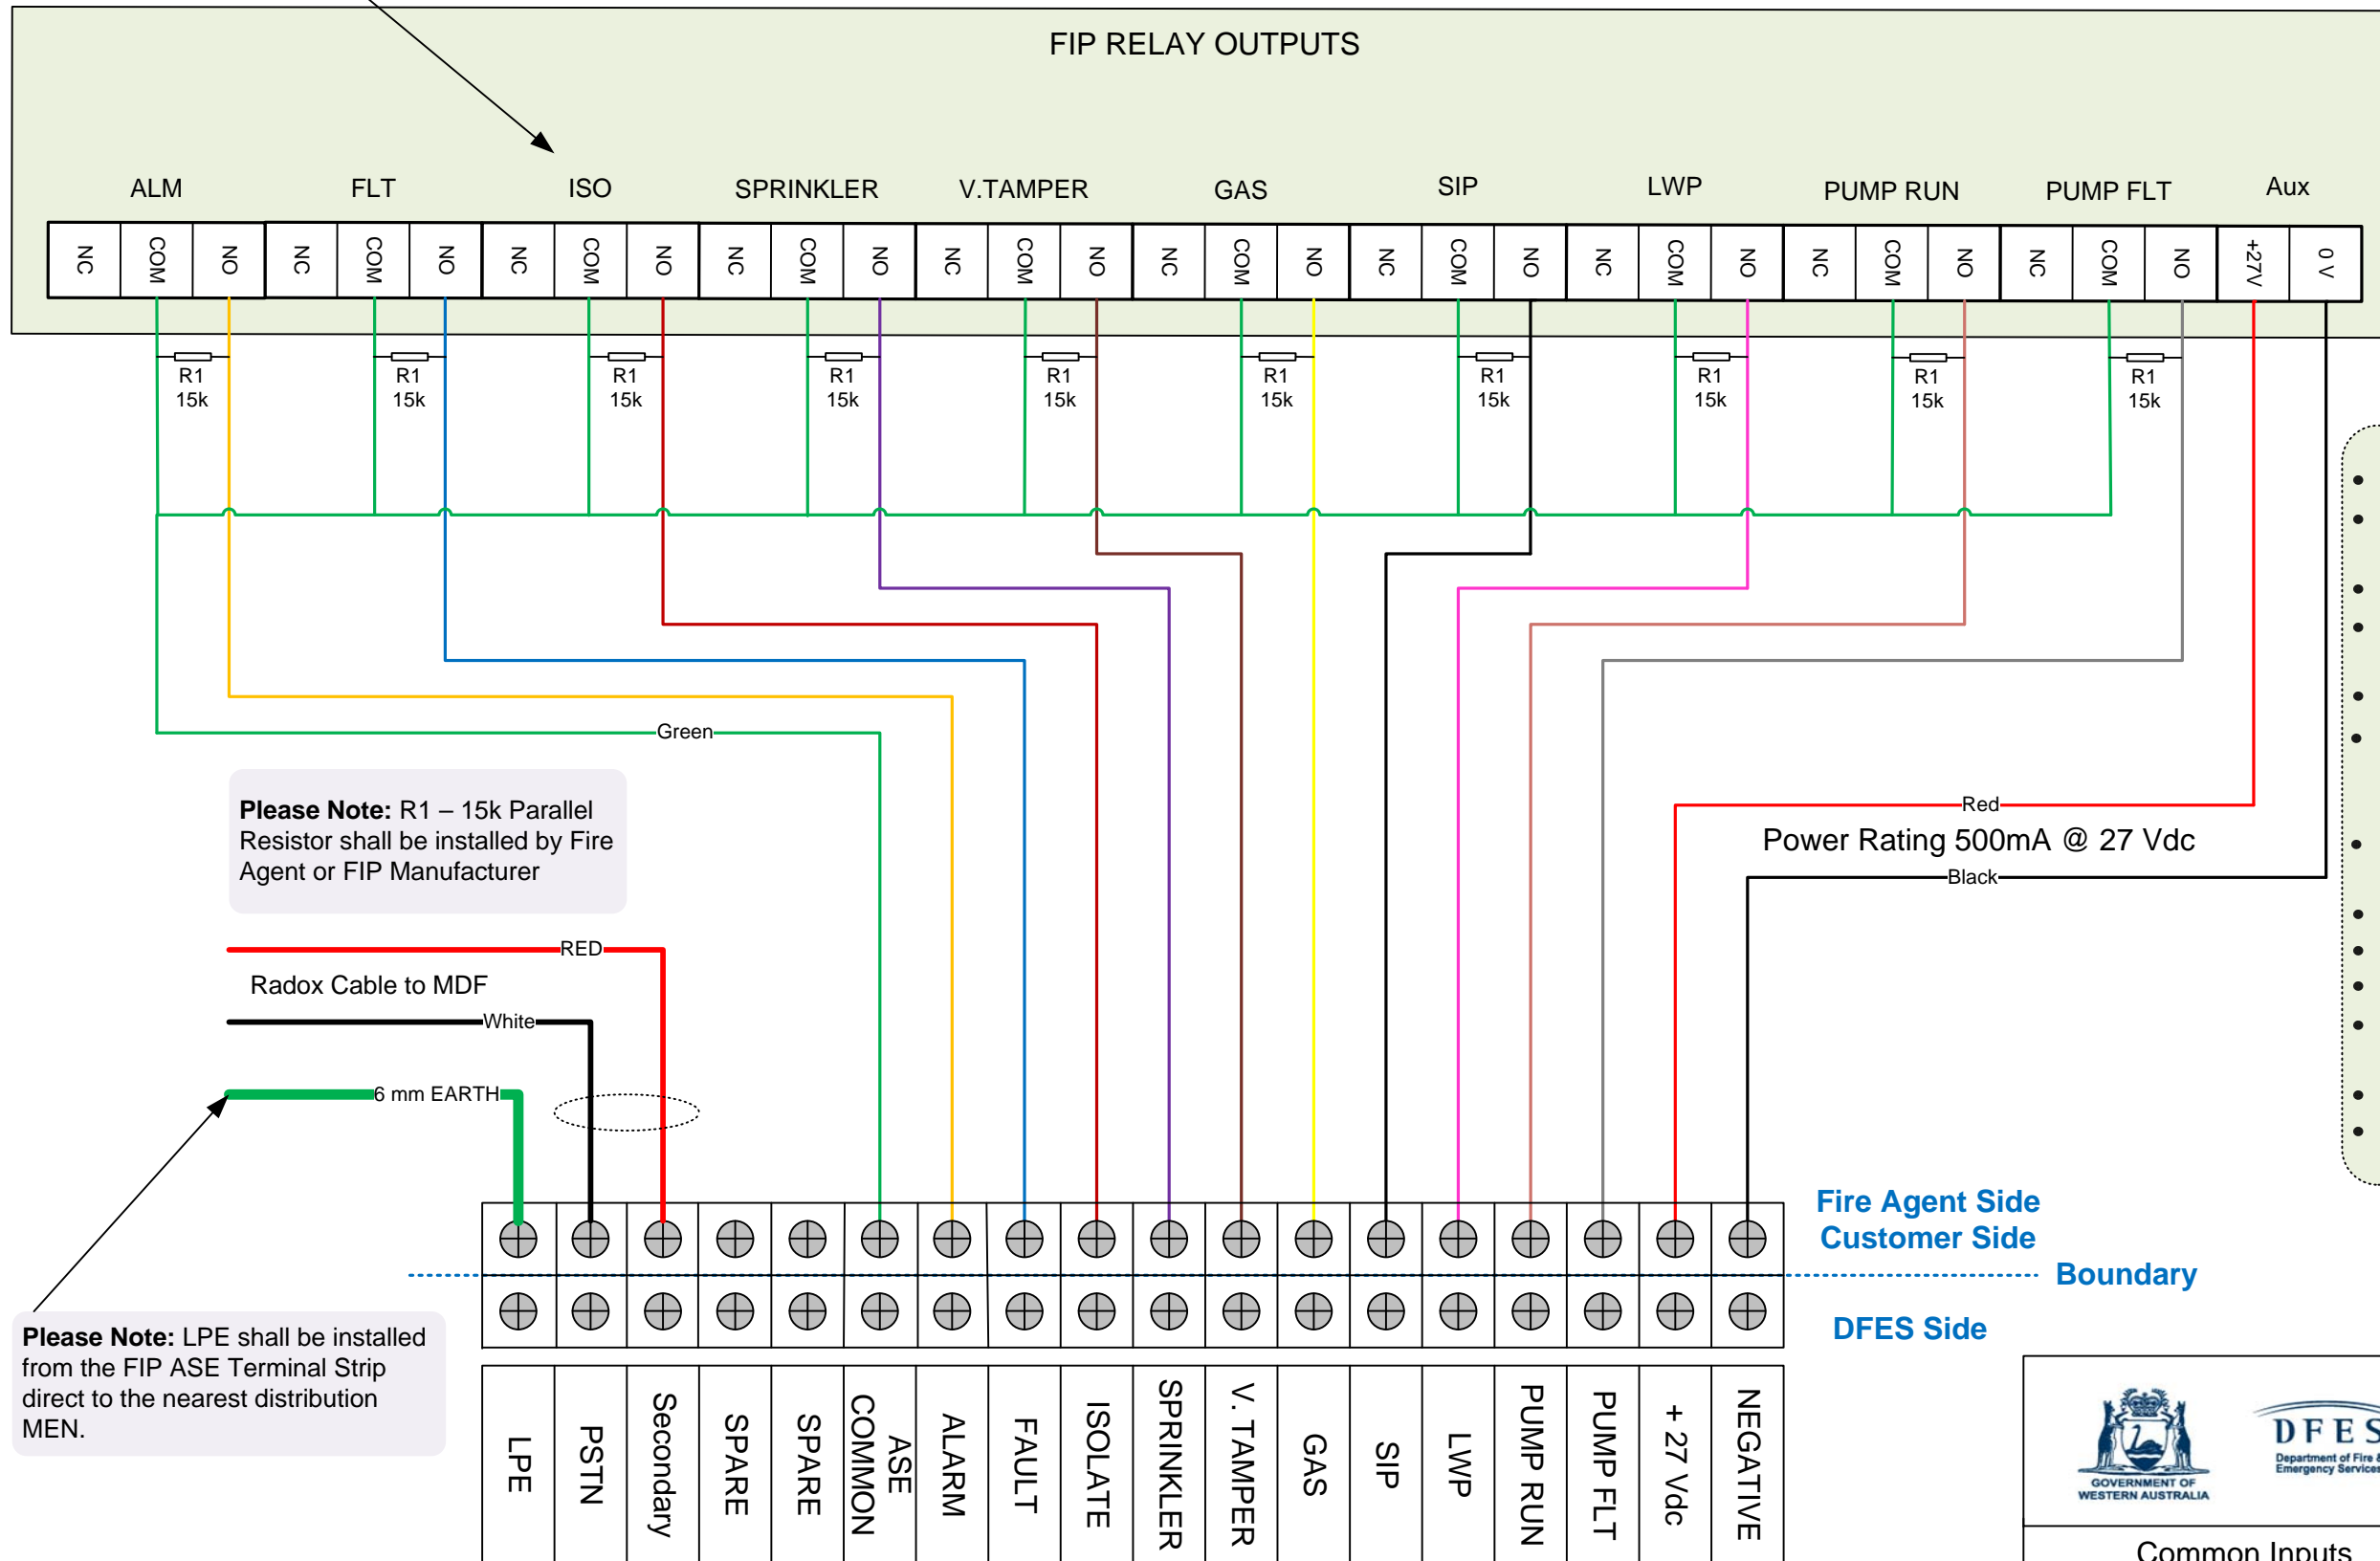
FIP RELAY OUTPUTS

ALM FLT ISO SPRINKLER V.TAMPER GAS SIP LWP PUMP RUN PUMP FLT Aux

| NC | COM | NO | NC | COM | NO | NC | COM | NO | NC | COM | NO | NC | COM | NO | NC | COM | NO | NC | COM | NO | NC | COM | NO | NC | COM | NO | NC | COM | NO | +27V | 0 V |
|---|---|---|---|---|---|---|---|---|---|---|---|---|---|---|---|---|---|---|---|---|---|---|---|---|---|---|---|---|---|---|---|

R1 15k R1 15k R1 15k R1 15k R1 15k R1 15k R1 15k R1 15k R1 15k R1 15k

Green

Please Note: R1 – 15k Parallel Resistor shall be installed by Fire Agent or FIP Manufacturer

Red
Power Rating 500mA @ 27 Vdc
Black

RED
Radox Cable to MDF
White
6 mm EARTH

Fire Agent Side
Customer Side
Boundary
DFES Side

Please Note: LPE shall be installed from the FIP ASE Terminal Strip direct to the nearest distribution MEN.

| LPE | PSTN | Secondary | SPARE | SPARE | ASE COMMON | ALARM | FAULT | ISOLATE | SPRINKLER | V. TAMPER | GAS | SIP | LWP | PUMP RUN | PUMP FLT | + 27 Vdc | NEGATIVE |
|---|---|---|---|---|---|---|---|---|---|---|---|---|---|---|---|---|---|

GOVERNMENT OF WESTERN AUSTRALIA
DFES
Department of Fire & Emergency Services
Common Inputs